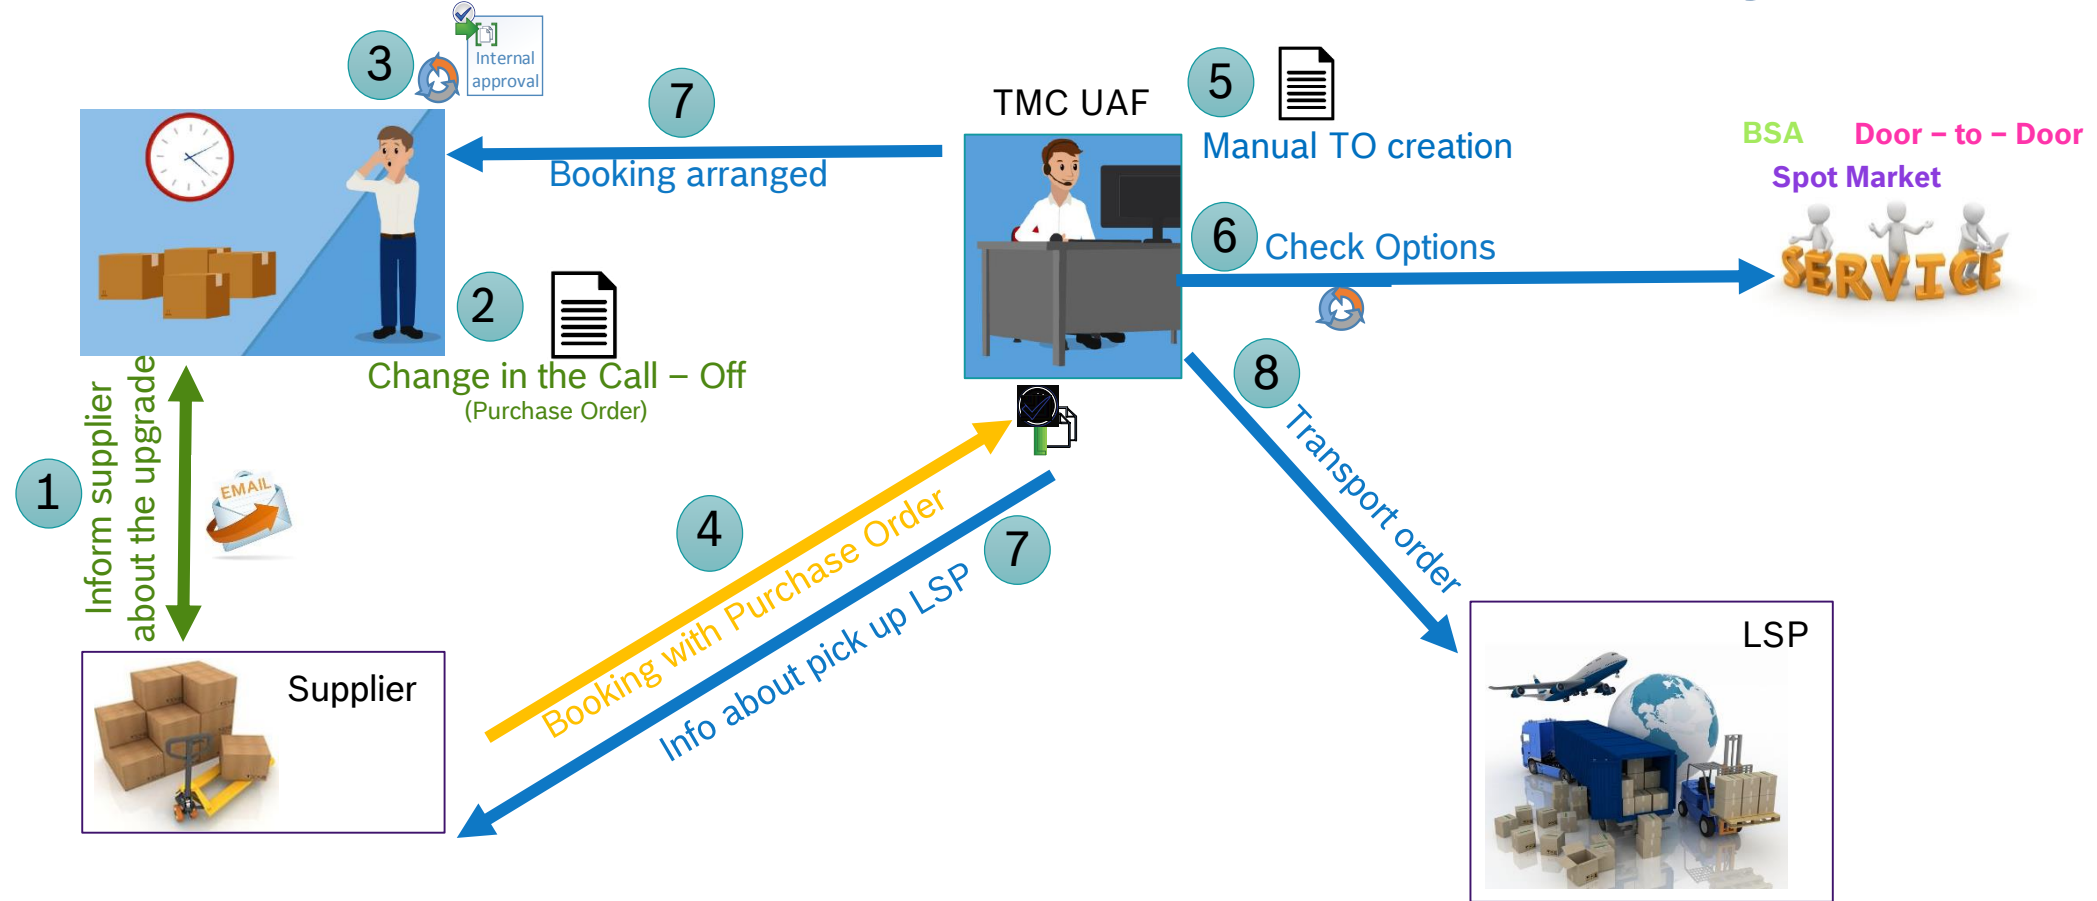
3

Internal approval

7

Booking arranged

TMC UAF

5

Manual TO creation

BSA

Door – to – Door

Spot Market

6

Check Options

SERVICE

2

Change in the Call – Off
(Purchase Order)

8

Transport order

1

Inform supplier about the upgrade

EMAIL

4

Booking with Purchase Order

7

Info about pick up LSP

Supplier

LSP